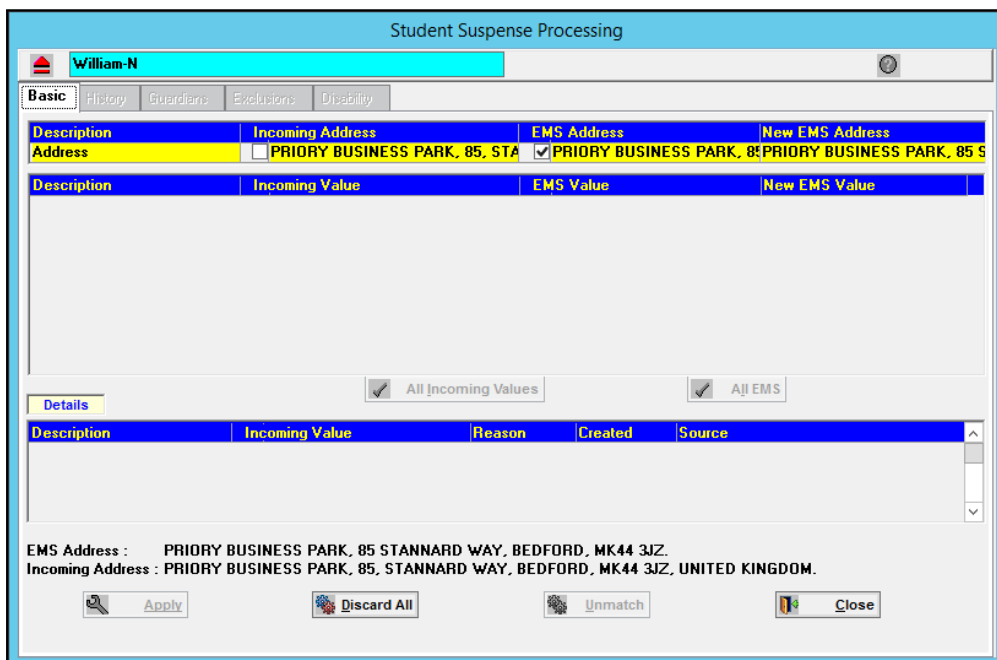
Student Suspense Processing

William-N

Basic | History | Guardians | Exclusions | Disability

| Description | Incoming Address | EMS Address | New EMS Address |
|---|---|---|---|
| Address | PRIORY BUSINESS PARK, 85, STA | PRIORY BUSINESS PARK, 8 | PRIORY BUSINESS PARK, 85 S |

| Description | Incoming Value | EMS Value | New EMS Value |
|---|---|---|---|

All Incoming Values

All EMS

Details

| Description | Incoming Value | Reason | Created | Source |
|---|---|---|---|---|

EMS Address : PRIORY BUSINESS PARK, 85 STANNARD WAY, BEDFORD, MK44 3JZ.
Incoming Address : PRIORY BUSINESS PARK, 85, STANNARD WAY, BEDFORD, MK44 3JZ, UNITED KINGDOM.

Apply

Discard All

Unmatch

Close